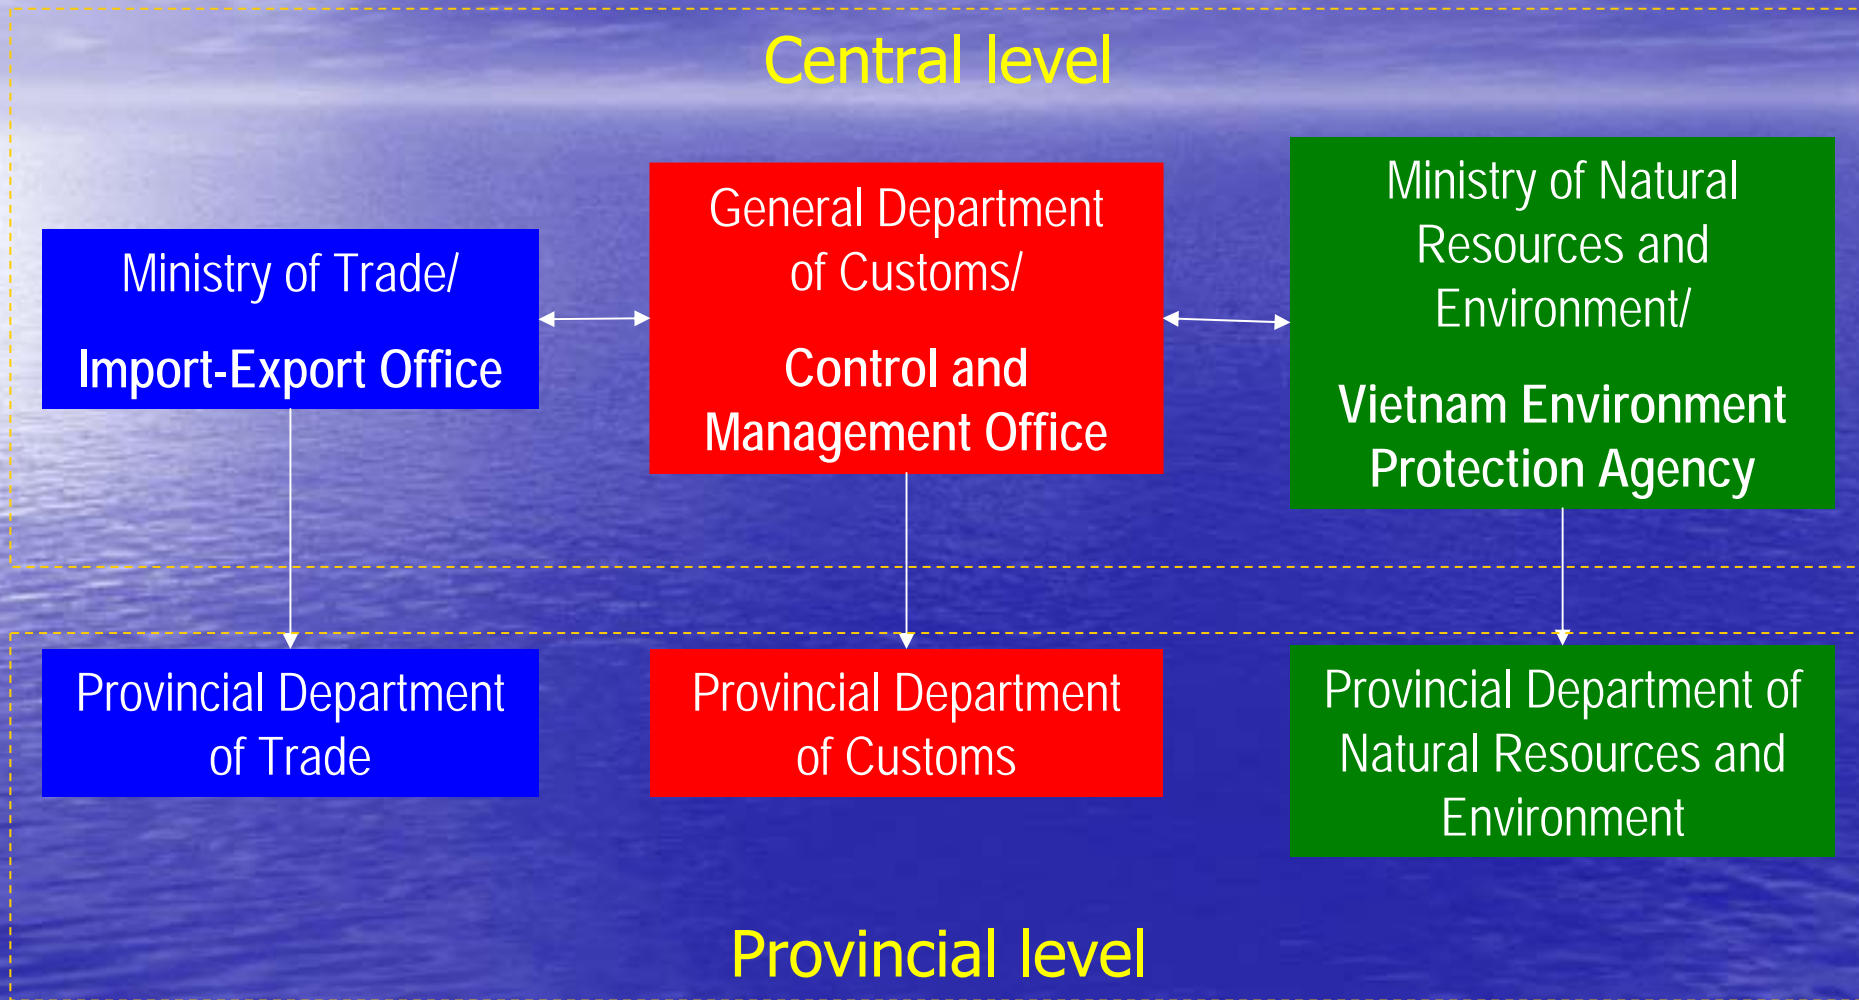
Central level

Ministry of Trade/

Import-Export Office

General Department of Customs/

Control and Management Office

Ministry of Natural Resources and Environment/

Vietnam Environment Protection Agency

Provincial Department of Trade

Provincial Department of Customs

Provincial Department of Natural Resources and Environment

Provincial level